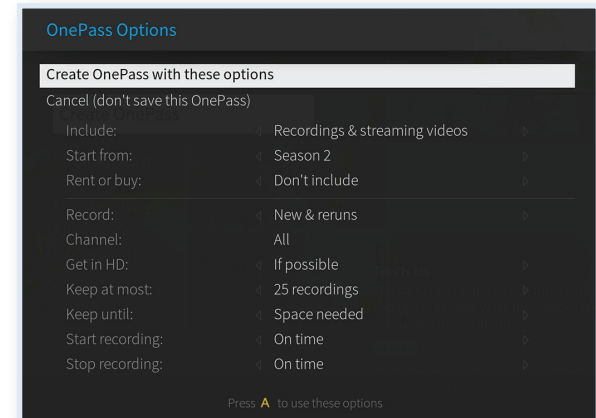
OnePass Options

Create OnePass with these options
Cancel (don't save this OnePass)

| Include: | Recordings & streaming videos |
|---|---|
| Start from: | Season 2 |
| Rent or buy: | Don't include |
| Record: | New & reruns |
| Channel: | All |
| Get in HD: | If possible |
| Keep at most: | 25 recordings |
| Keep until: | Space needed |
| Start recording: | On time |
| Stop recording: | On time |

Press A to use these options